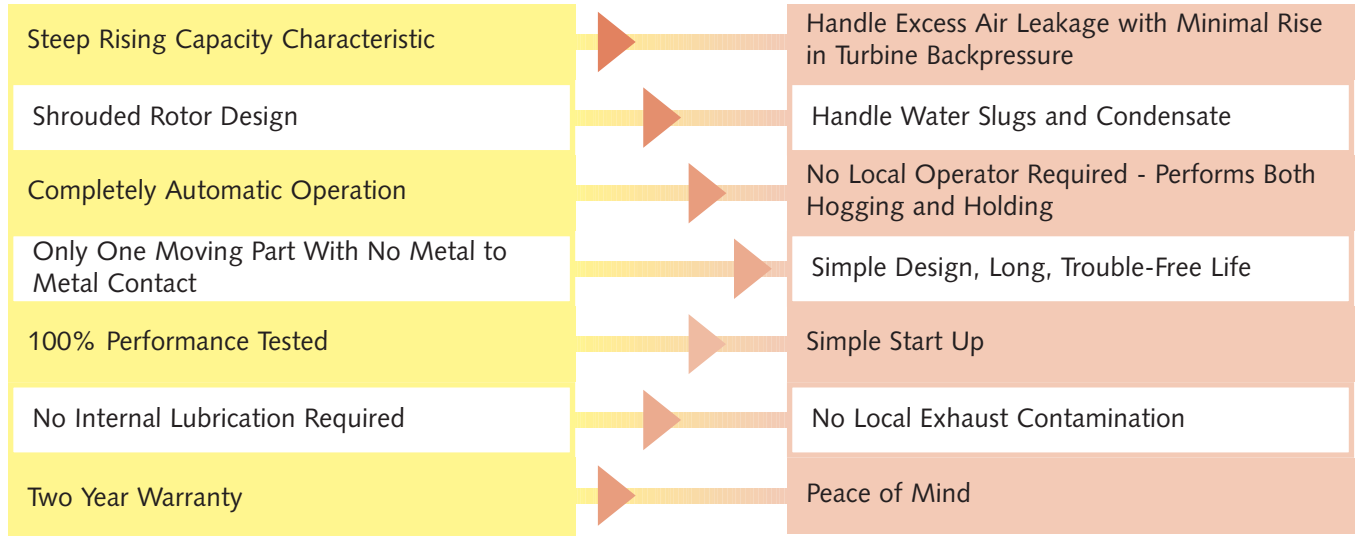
| | |
|---|---|
| Steep Rising Capacity Characteristic | Handle Excess Air Leakage with Minimal Rise in Turbine Backpressure |
| Shrouded Rotor Design | Handle Water Slugs and Condensate |
| Completely Automatic Operation | No Local Operator Required - Performs Both Hogging and Holding |
| Only One Moving Part With No Metal to Metal Contact | Simple Design, Long, Trouble-Free Life |
| 100% Performance Tested | Simple Start Up |
| No Internal Lubrication Required | No Local Exhaust Contamination |
| Two Year Warranty | Peace of Mind |